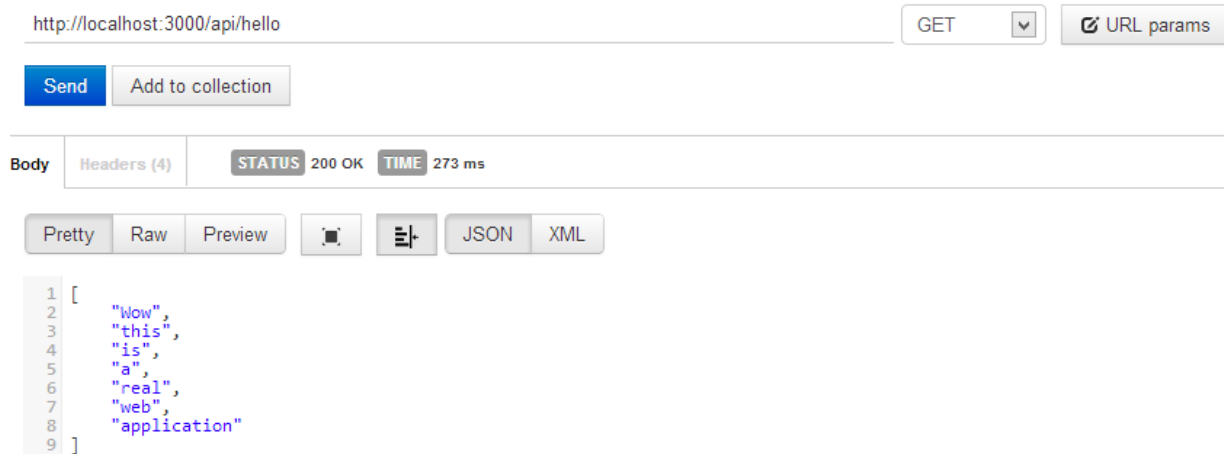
http://localhost:3000/api/hello

GET

URL params

Send

Add to collection

Body

Headers (4)

STATUS 200 OK

TIME 273 ms

Pretty

Raw

Preview

JSON

XML

1 [
2 "Wow",
3 "this",
4 "is",
5 "a",
6 "real",
7 "web",
8 "application"
9 ]